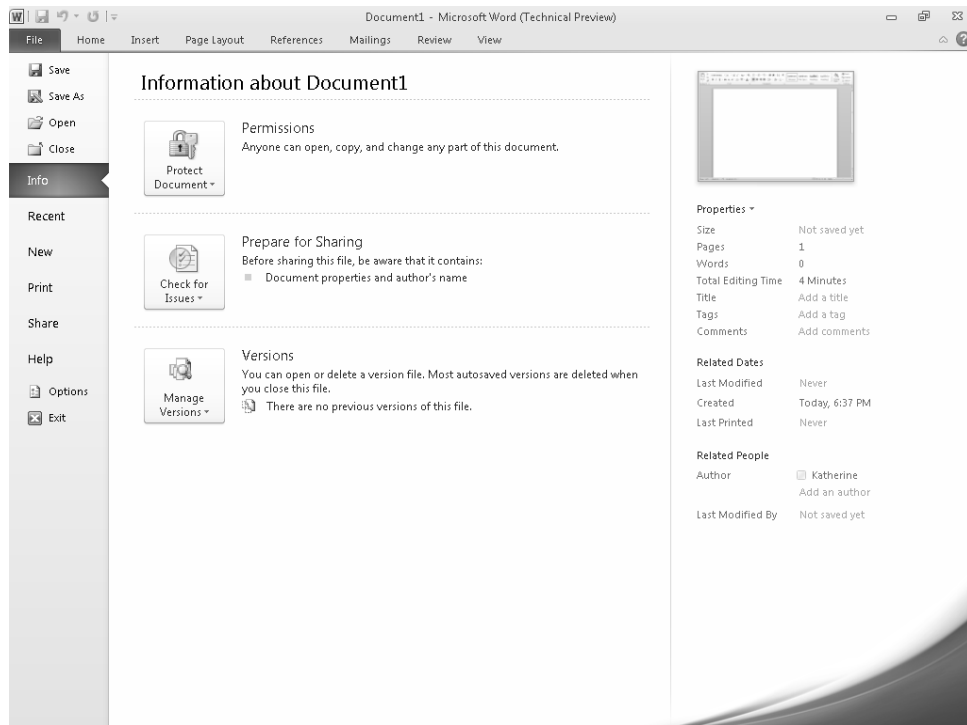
Document1 - Microsoft Word (Technical Preview)

File Home Insert Page Layout References Mailings Review View

Save
Save As
Open
Close
Info
Recent
New
Print
Share
Help
Options
Exit

Information about Document1

Protect Document

Permissions
Anyone can open, copy, and change any part of this document.

Check for Issues

Prepare for Sharing
Before sharing this file, be aware that it contains:
Document properties and author's name

Manage Versions

Versions
You can open or delete a version file. Most autosaved versions are deleted when you close this file.
There are no previous versions of this file.

Properties

| | |
|---|---|
| Size | Not saved yet |
| Pages | 1 |
| Words | 0 |
| Total Editing Time | 4 Minutes |
| Title | Add a title |
| Tags | Add a tag |
| Comments | Add comments |

Related Dates

| | |
|---|---|
| Last Modified | Never |
| Created | Today, 6:37 PM |
| Last Printed | Never |

Related People

| | |
|---|---|
| Author | Katherine |
| | Add an author |
| Last Modified By | Not saved yet |